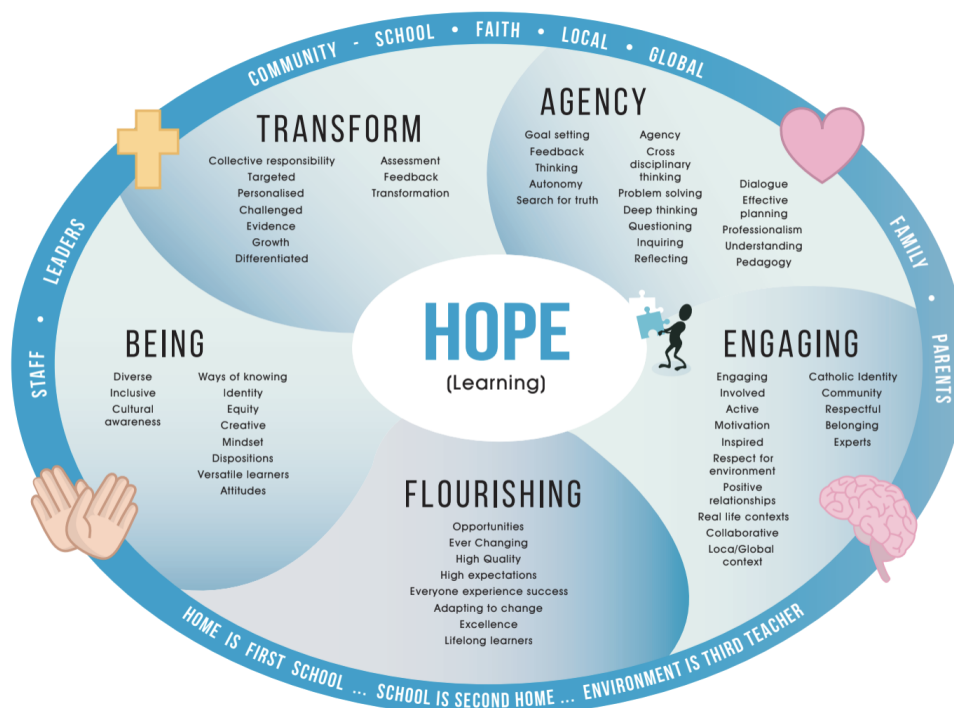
COMMUNITY - SCHOOL • FAITH • LOCAL • GLOBAL

TRANSFORM

Collective responsibility
Targeted
Personalised
Challenged
Evidence
Growth
Differentiated

Assessment
Feedback
Transformation

AGENCY

Goal setting
Feedback
Thinking
Autonomy
Search for truth

Agency
Cross disciplinary thinking
Problem solving
Deep thinking
Questioning
Inquiring
Reflecting

Dialogue
Effective planning
Professionalism
Understanding
Pedagogy

HOPE
(Learning)

BEING

Diverse
Inclusive
Cultural awareness

Ways of knowing
Identity
Equity
Creative
Mindset
Dispositions
Versatile learners
Attitudes

ENGAGING

Engaging
Involved
Active
Motivation
Inspired
Respect for environment
Positive relationships
Real life contexts
Collaborative
Loca/Global context

Catholic Identity
Community
Respectful
Belonging
Experts

FLOURISHING

Opportunities
Ever Changing
High Quality
High expectations
Everyone experience success
Adapting to change
Excellence
Lifelong learners

FAMILY • PARENTS

STAFF • LEADERS

HOME IS FIRST SCHOOL ... SCHOOL IS SECOND HOME ... ENVIRONMENT IS THIRD TEACHER